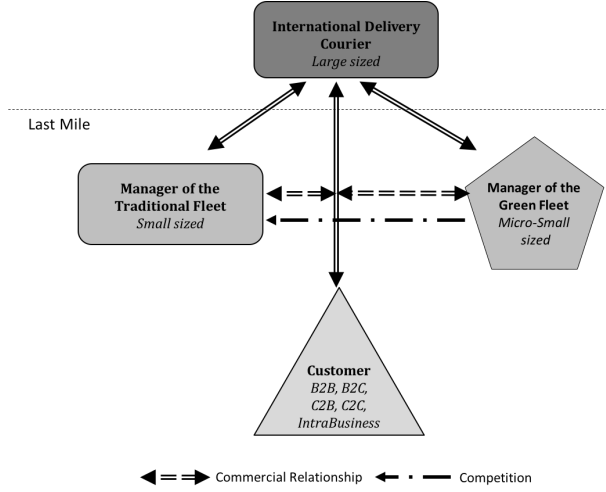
International Delivery Courier
Large sized

Last Mile

Manager of the Traditional Fleet
Small sized

Manager of the Green Fleet
Micro-Small sized

Customer
B2B, B2C, C2B, C2C, IntraBusiness

Commercial Relationship
Competition